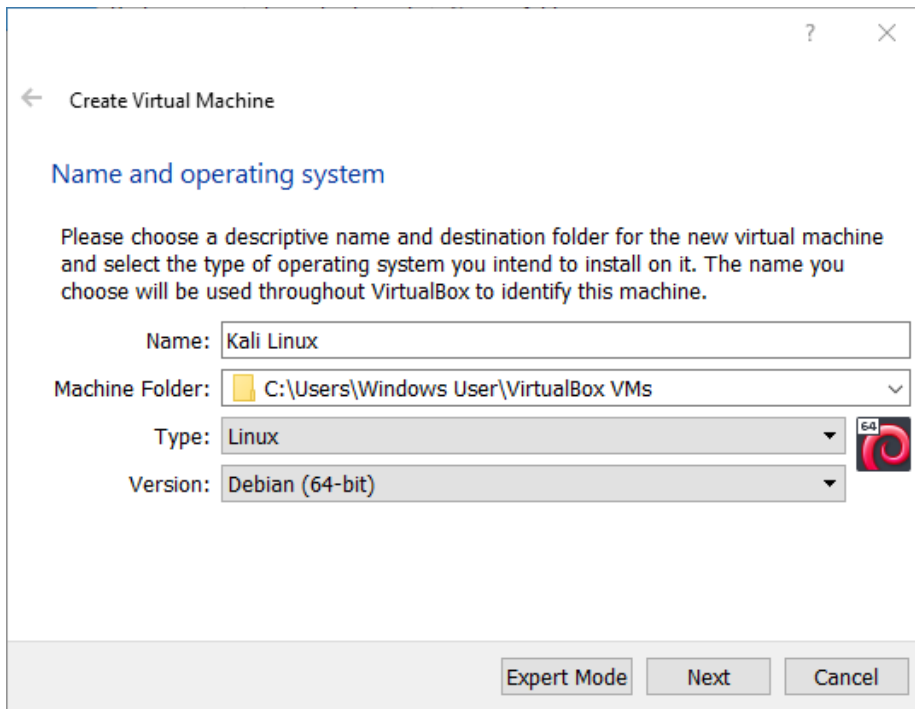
?

Create Virtual Machine

Name and operating system

Please choose a descriptive name and destination folder for the new virtual machine and select the type of operating system you intend to install on it. The name you choose will be used throughout VirtualBox to identify this machine.

Name: Kali Linux

Machine Folder: C:\Users\Windows User\VirtualBox VMs

Type: Linux

Version: Debian (64-bit)

64

Expert Mode Next Cancel